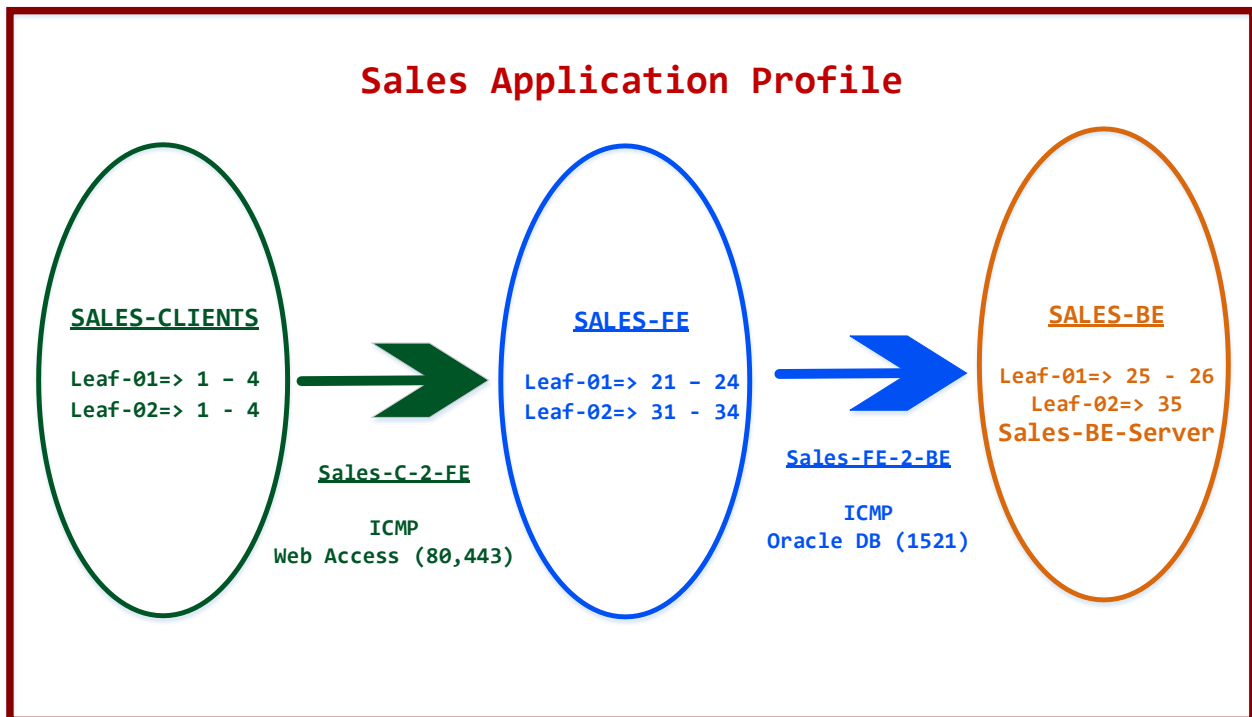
Sales Application Profile

SALES-CLIENTS

Leaf-01=> 1 - 4
Leaf-02=> 1 - 4

Sales-C-2-FE

ICMP
Web Access (80,443)

SALES-FE

Leaf-01=> 21 - 24
Leaf-02=> 31 - 34

Sales-FE-2-BE

ICMP
Oracle DB (1521)

SALES-BE

Leaf-01=> 25 - 26
Leaf-02=> 35
Sales-BE-Server